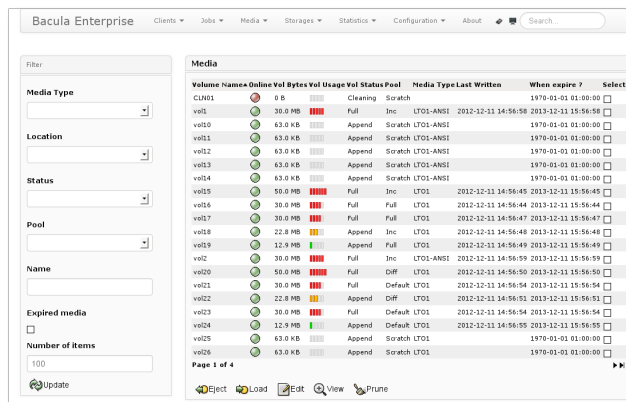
Bacula Enterprise Clients ▾ Jobs ▾ Media ▾ Storages ▾ Statistics ▾ Configuration ▾ About

Search...

Filter

Media Type

Location

Status

Pool

Name

Expired media

Number of items

100

Update

Media

| Volume Name | Online | Vol Bytes | Vol Usage | Vol Status | Pool | Media Type | Last Written | When expire ? | Select |
|---|---|---|---|---|---|---|---|---|---|
| CLN01 | | 0 B | | Cleaning | Scratch | | | 1970-01-01 01:00:00 | |
| vol1 | | 30.0 MB | | Full | Inc | LTO1-ANSI | 2012-12-11 14:56:58 | 2013-12-11 15:56:58 | |
| vol10 | | 63.0 KB | | Append | Scratch | LTO1-ANSI | | 1970-01-01 01:00:00 | |
| vol11 | | 63.0 KB | | Append | Scratch | LTO1-ANSI | | 1970-01-01 01:00:00 | |
| vol12 | | 63.0 KB | | Append | Scratch | LTO1-ANSI | | 1970-01-01 01:00:00 | |
| vol13 | | 63.0 KB | | Append | Scratch | LTO1-ANSI | | 1970-01-01 01:00:00 | |
| vol14 | | 63.0 KB | | Append | Scratch | LTO1-ANSI | | 1970-01-01 01:00:00 | |
| vol15 | | 50.0 MB | | Full | Inc | LTO1 | 2012-12-11 14:56:45 | 2013-12-11 15:56:45 | |
| vol16 | | 30.0 MB | | Full | Full | LTO1 | 2012-12-11 14:56:44 | 2013-12-11 15:56:44 | |
| vol17 | | 30.0 MB | | Full | Full | LTO1 | 2012-12-11 14:56:47 | 2013-12-11 15:56:47 | |
| vol18 | | 22.8 MB | | Append | Inc | LTO1 | 2012-12-11 14:56:48 | 2013-12-11 15:56:48 | |
| vol19 | | 12.9 MB | | Append | Full | LTO1 | 2012-12-11 14:56:49 | 2013-12-11 15:56:49 | |
| vol2 | | 30.0 MB | | Full | Inc | LTO1-ANSI | 2012-12-11 14:56:59 | 2013-12-11 15:56:59 | |
| vol20 | | 50.0 MB | | Full | Diff | LTO1 | 2012-12-11 14:56:50 | 2013-12-11 15:56:50 | |
| vol21 | | 30.0 MB | | Full | Default | LTO1 | 2012-12-11 14:56:54 | 2013-12-11 15:56:54 | |
| vol22 | | 22.8 MB | | Append | Diff | LTO1 | 2012-12-11 14:56:51 | 2013-12-11 15:56:51 | |
| vol23 | | 30.0 MB | | Full | Default | LTO1 | 2012-12-11 14:56:54 | 2013-12-11 15:56:54 | |
| vol24 | | 12.9 MB | | Append | Default | LTO1 | 2012-12-11 14:56:55 | 2013-12-11 15:56:55 | |
| vol25 | | 63.0 KB | | Append | Scratch | LTO1 | | 1970-01-01 01:00:00 | |
| vol26 | | 63.0 KB | | Append | Scratch | LTO1 | | 1970-01-01 01:00:00 | |

Page 1 of 4

Eject Load Edit View Prune